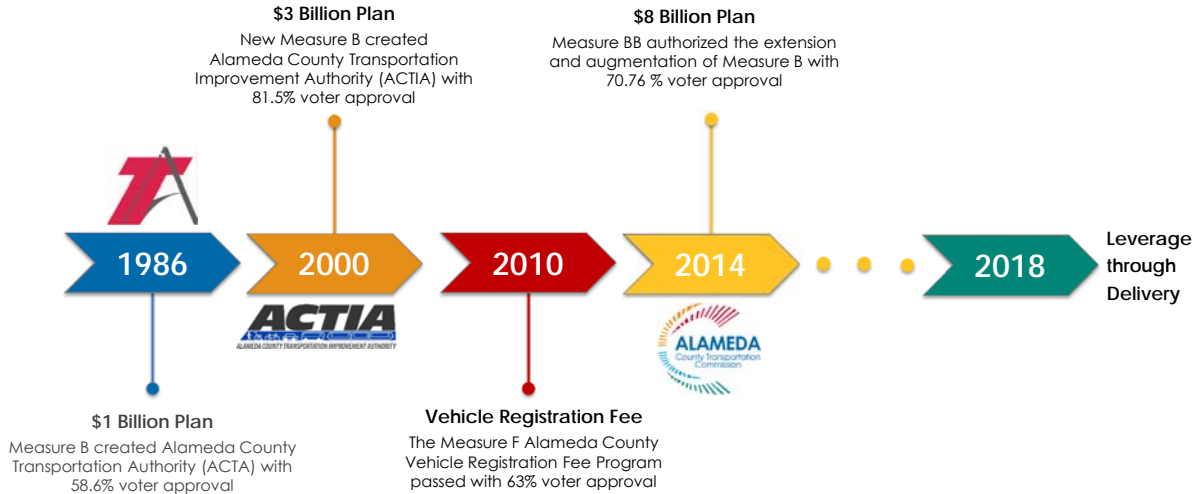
$3 Billion Plan
New Measure B created Alameda County Transportation Improvement Authority (ACTIA) with 81.5% voter approval

$8 Billion Plan
Measure BB authorized the extension and augmentation of Measure B with 70.76 % voter approval

TA

1986

2000

2010

2014

2018

Leverage through Delivery

ACTIA
ALAMEDA COUNTY TRANSPORTATION IMPROVEMENT AUTHORITY

ALAMEDA
County Transportation Commission

$1 Billion Plan
Measure B created Alameda County Transportation Authority (ACTA) with 58.6% voter approval

Vehicle Registration Fee
The Measure F Alameda County Vehicle Registration Fee Program passed with 63% voter approval